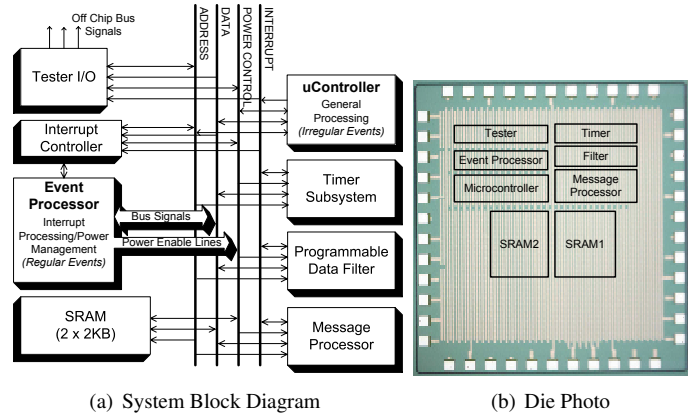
Off Chip Bus Signals

ADDRESS
DATA
POWER CONTROL
INTERRUPT

Tester I/O

Interrupt Controller

Event Processor
Interrupt Processing/Power Management
(Regular Events)

Bus Signals
Power Enable Lines

SRAM
(2 x 2KB)

uController
General Processing
(Irregular Events)

Timer Subsystem

Programmable Data Filter

Message Processor

(a) System Block Diagram

Tester
Timer
Event Processor
Filter
Microcontroller
Message Processor
SRAM2
SRAM1

(b) Die Photo